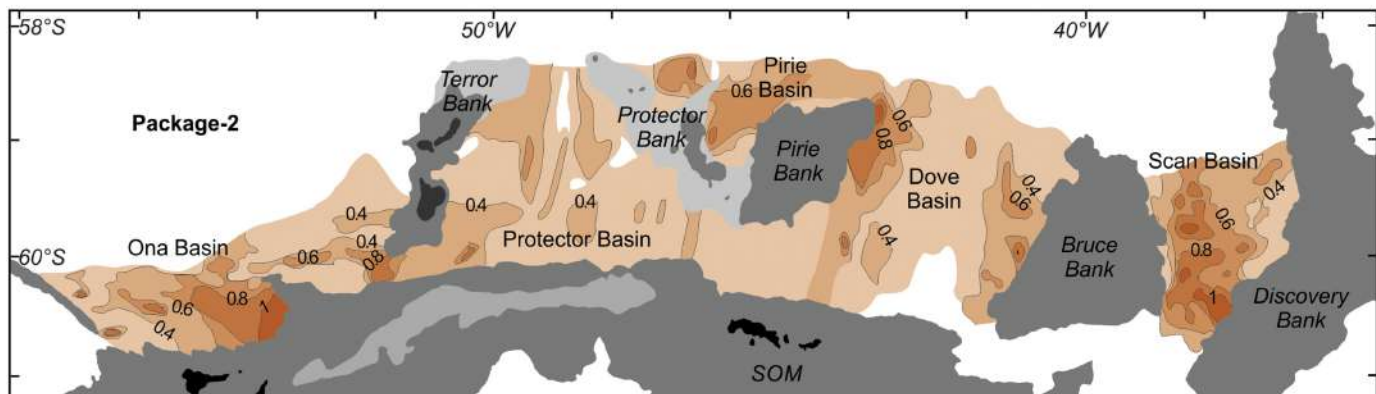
58°S
50°W
40°W
Package-2
Terror Bank
Protector Bank
Pirie Basin
0.6
Pirie Bank
0.8
0.6
Dove Basin
Scan Basin
0.4
0.6
0.4
0.6
0.4
0.4
0.4
Protector Basin
0.4
0.4
Ona Basin
0.6
0.8
60°S
Bruce Bank
0.8
0.6
0.8
1
0.4
1
Discovery Bank
SOM